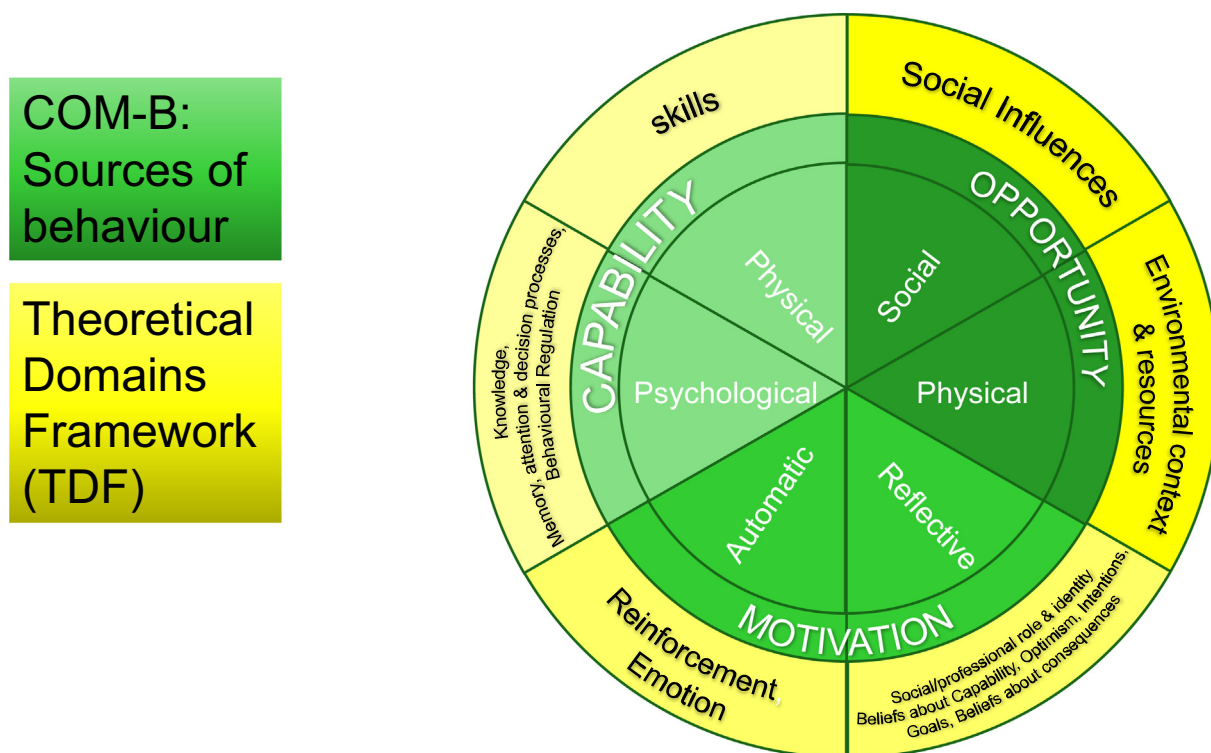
COM-B: Sources of behaviour

Theoretical Domains Framework (TDF)

skills

Social Influences

CAPABILITY

OPPORTUNITY

Physical

Social

Psychological

Physical

Automatic

Reflective

MOTIVATION

Knowledge, Memory, attention & decision processes, Behavioural Regulation

Environmental context & resources

Reinforcement, Emotion

Social/professional role & identity, Beliefs about Capability, Optimism, Intentions, Goals, Beliefs about consequences